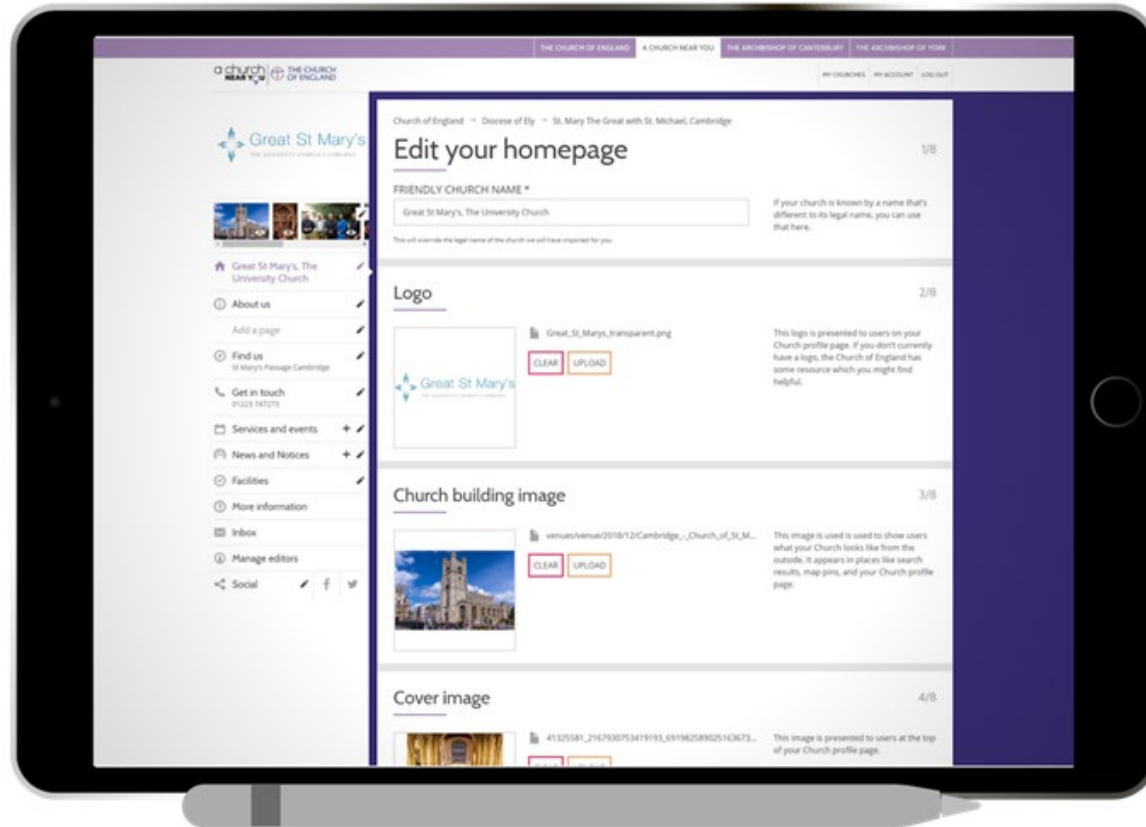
THE CHURCH OF ENGLAND | A CHURCH NEAR YOU | THE ARCHBISHOP OF CANTERBURY | THE ARCHBISHOP OF YORK

a church NEAR YOU | THE CHURCH OF ENGLAND

MY CHURCHES | MY ACCOUNT | LOG OUT

Great St Mary's
THE UNIVERSITY CHURCH CAMBRIDGE

Great St Mary's, The University Church
About us
Add a page
Find us
St Mary's Passage Cambridge
Get in touch
01223 747273
Services and events
News and Notices
Facilities
More information
Inbox
Manage editors
Social

Church of England → Diocese of Ely → St. Mary The Great with St. Michael, Cambridge

Edit your homepage

1/8

FRIENDLY CHURCH NAME *

Great St Mary's, The University Church

This will override the legal name of the church we will have imported for you

If your church is known by a name that's different to its legal name, you can use that here.

Logo

2/8

Great St Mary's
THE UNIVERSITY CHURCH CAMBRIDGE

Great_St_Marys_transparent.png

CLEAR UPLOAD

This logo is presented to users on your Church profile page. If you don't currently have a logo, the Church of England has some resource which you might find helpful.

Church building image

3/8

venues/venue/2018/12/Cambridge_-_Church_of_St_M...

CLEAR UPLOAD

This image is used is used to show users what your Church looks like from the outside. It appears in places like search results, map pins, and your Church profile page.

Cover image

4/8

41325581_2167930753419193_691982589025163673...

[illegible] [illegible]

This image is presented to users at the top of your Church profile page.